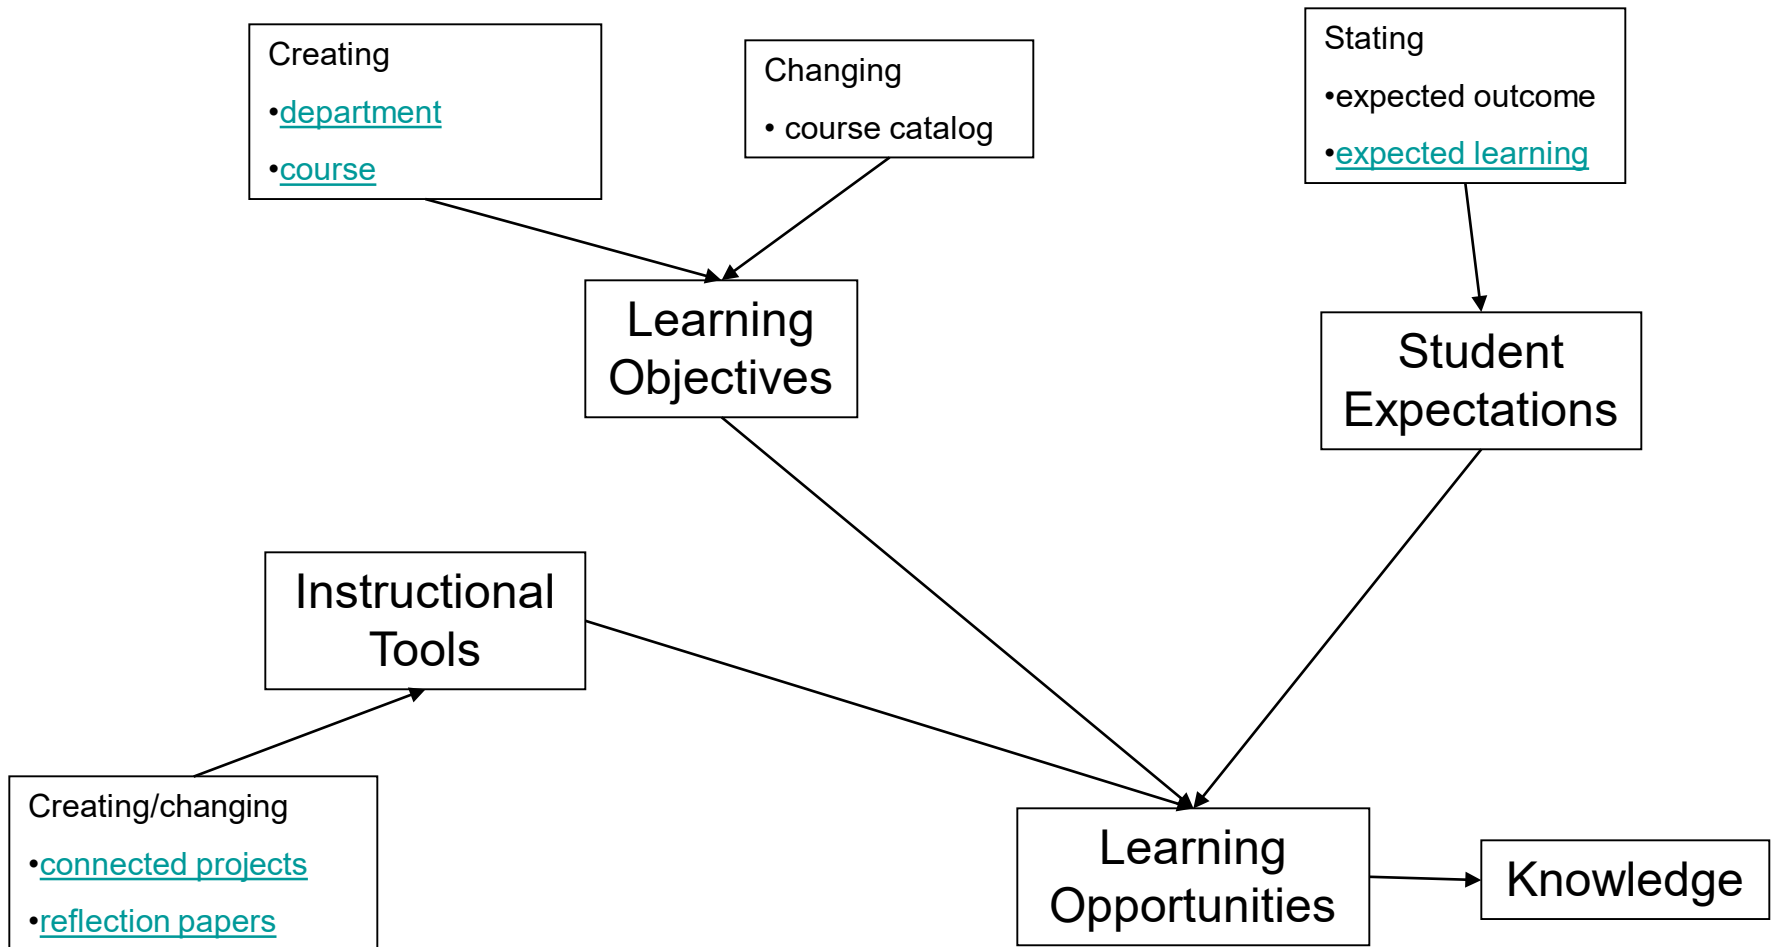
Creating
•department
•course

Changing
• course catalog

Stating
•expected outcome
•expected learning

Learning Objectives

Student Expectations

Instructional Tools

Creating/changing
•connected projects
•reflection papers

Learning Opportunities

Knowledge